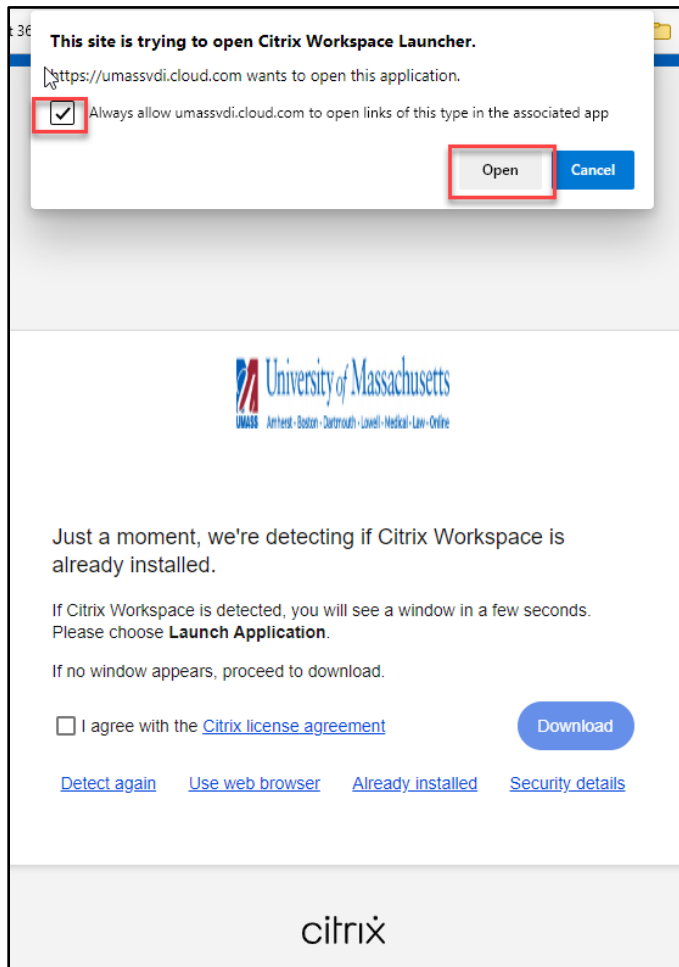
t 36

This site is trying to open Citrix Workspace Launcher.

https://umassvdi.cloud.com wants to open this application.

Always allow umassvdi.cloud.com to open links of this type in the associated app

Open Cancel

University of Massachusetts

UMASS Amherst · Boston · Dartmouth · Lowell · Medical · Law · Online

Just a moment, we're detecting if Citrix Workspace is already installed.

If Citrix Workspace is detected, you will see a window in a few seconds. Please choose **Launch Application**.

If no window appears, proceed to download.

I agree with the Citrix license agreement

Download

Detect again Use web browser Already installed Security details

citrix